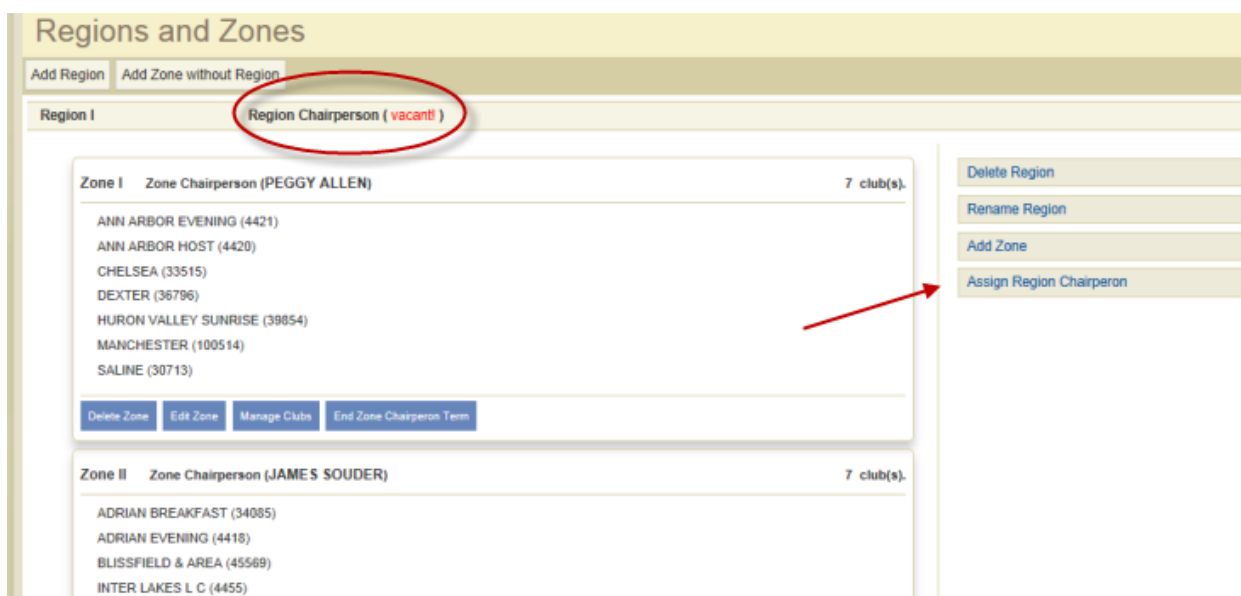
Regions and Zones

Add Region
Add Zone without Region

Region I
Region Chairperson ( vacant! )

Zone I Zone Chairperson (PEGGY ALLEN)
7 club(s).

ANN ARBOR EVENING (4421)
ANN ARBOR HOST (4420)
CHELSEA (33515)
DEXTER (36796)
HURON VALLEY SUNRISE (39854)
MANCHESTER (100514)
SALINE (30713)

Delete Zone
Edit Zone
Manage Clubs
End Zone Chairperon Term

Zone II Zone Chairperson (JAMES SOUDER)
7 club(s).

ADRIAN BREAKFAST (34085)
ADRIAN EVENING (4418)
BLISSFIELD & AREA (45569)
INTER LAKES L C (4455)

Delete Region
Rename Region
Add Zone
Assign Region Chairperon